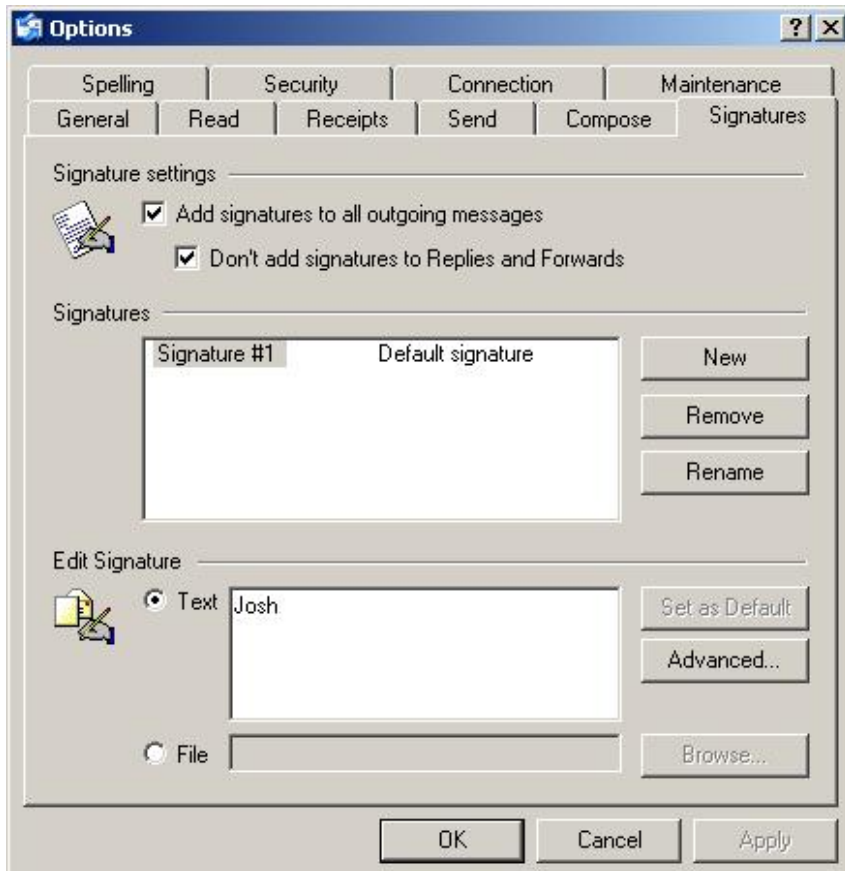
Options

? X

Spelling | Security | Connection | Maintenance
General | Read | Receipts | Send | Compose | Signatures

Signature settings

Add signatures to all outgoing messages

Don't add signatures to Replies and Forwards

Signatures

Signature #1 Default signature

New

Remove

Rename

Edit Signature

Text Josh

Set as Default

Advanced...

File

Browse...

OK Cancel Apply